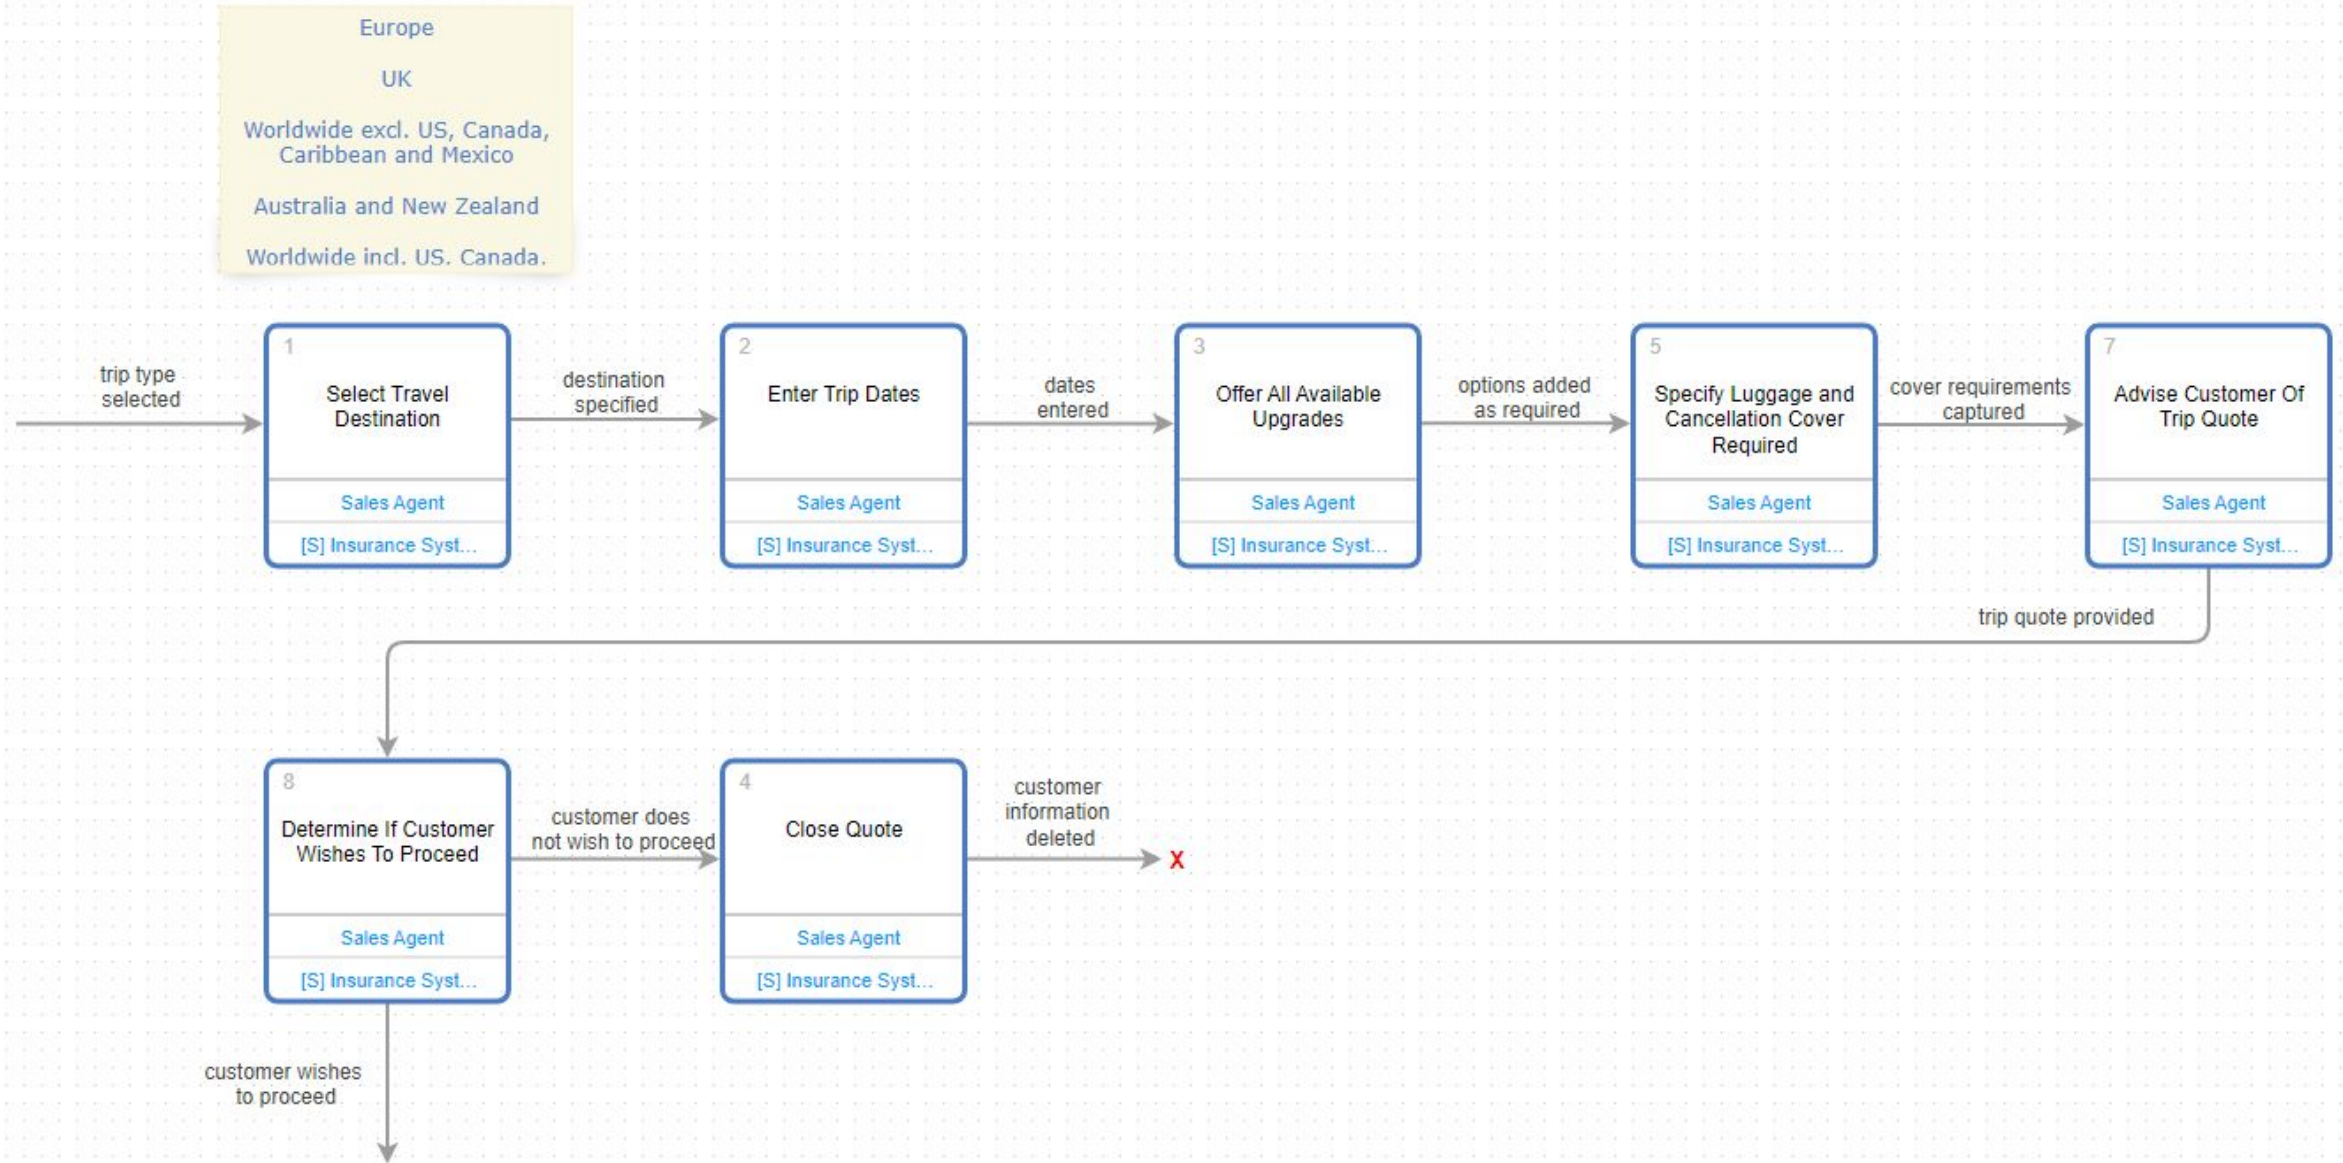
Europe

UK

Worldwide excl. US, Canada, Caribbean and Mexico

Australia and New Zealand

Worldwide incl. US, Canada,

trip type selected

1
Select Travel Destination
Sales Agent
[S] Insurance Syst...

destination specified

2
Enter Trip Dates
Sales Agent
[S] Insurance Syst...

dates entered

3
Offer All Available Upgrades
Sales Agent
[S] Insurance Syst...

options added as required

5
Specify Luggage and Cancellation Cover Required
Sales Agent
[S] Insurance Syst...

cover requirements captured

7
Advise Customer Of Trip Quote
Sales Agent
[S] Insurance Syst...

trip quote provided

8
Determine If Customer Wishes To Proceed
Sales Agent
[S] Insurance Syst...

customer does not wish to proceed

4
Close Quote
Sales Agent
[S] Insurance Syst...

customer information deleted

X

customer wishes to proceed